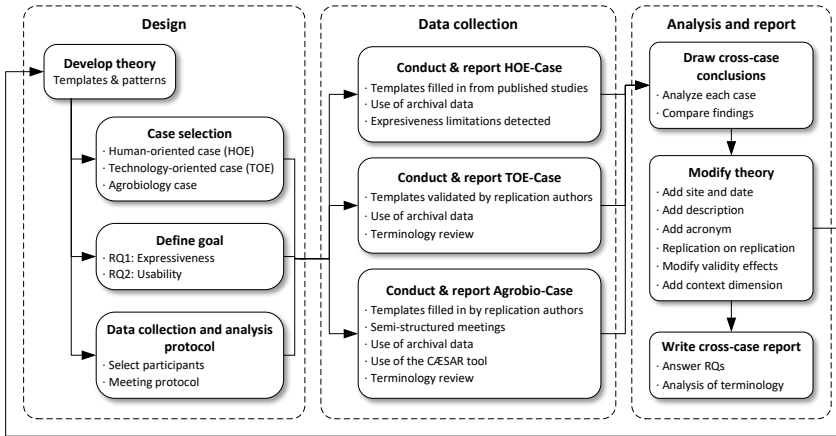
Design

Develop theory
Templates & patterns

Case selection
· Human-oriented case (HOE)
· Technology-oriented case (TOE)
· Agrobiology case

Define goal
· RQ1: Expressiveness
· RQ2: Usability

Data collection and analysis protocol
· Select participants
· Meeting protocol

Data collection

Conduct & report HOE-Case
· Templates filled in from published studies
· Use of archival data
· Expresiveness limitations detected

Conduct & report TOE-Case
· Templates validated by replication authors
· Use of archival data
· Terminology review

Conduct & report Agrobio-Case
· Templates filled in by replication authors
· Semi-structured meetings
· Use of archival data
· Use of the CÆSAR tool
· Terminology review

Analysis and report

Draw cross-case conclusions
· Analyze each case
· Compare findings

Modify theory
· Add site and date
· Add description
· Add acronym
· Replication on replication
· Modify validity effects
· Add context dimension

Write cross-case report
· Answer RQs
· Analysis of terminology